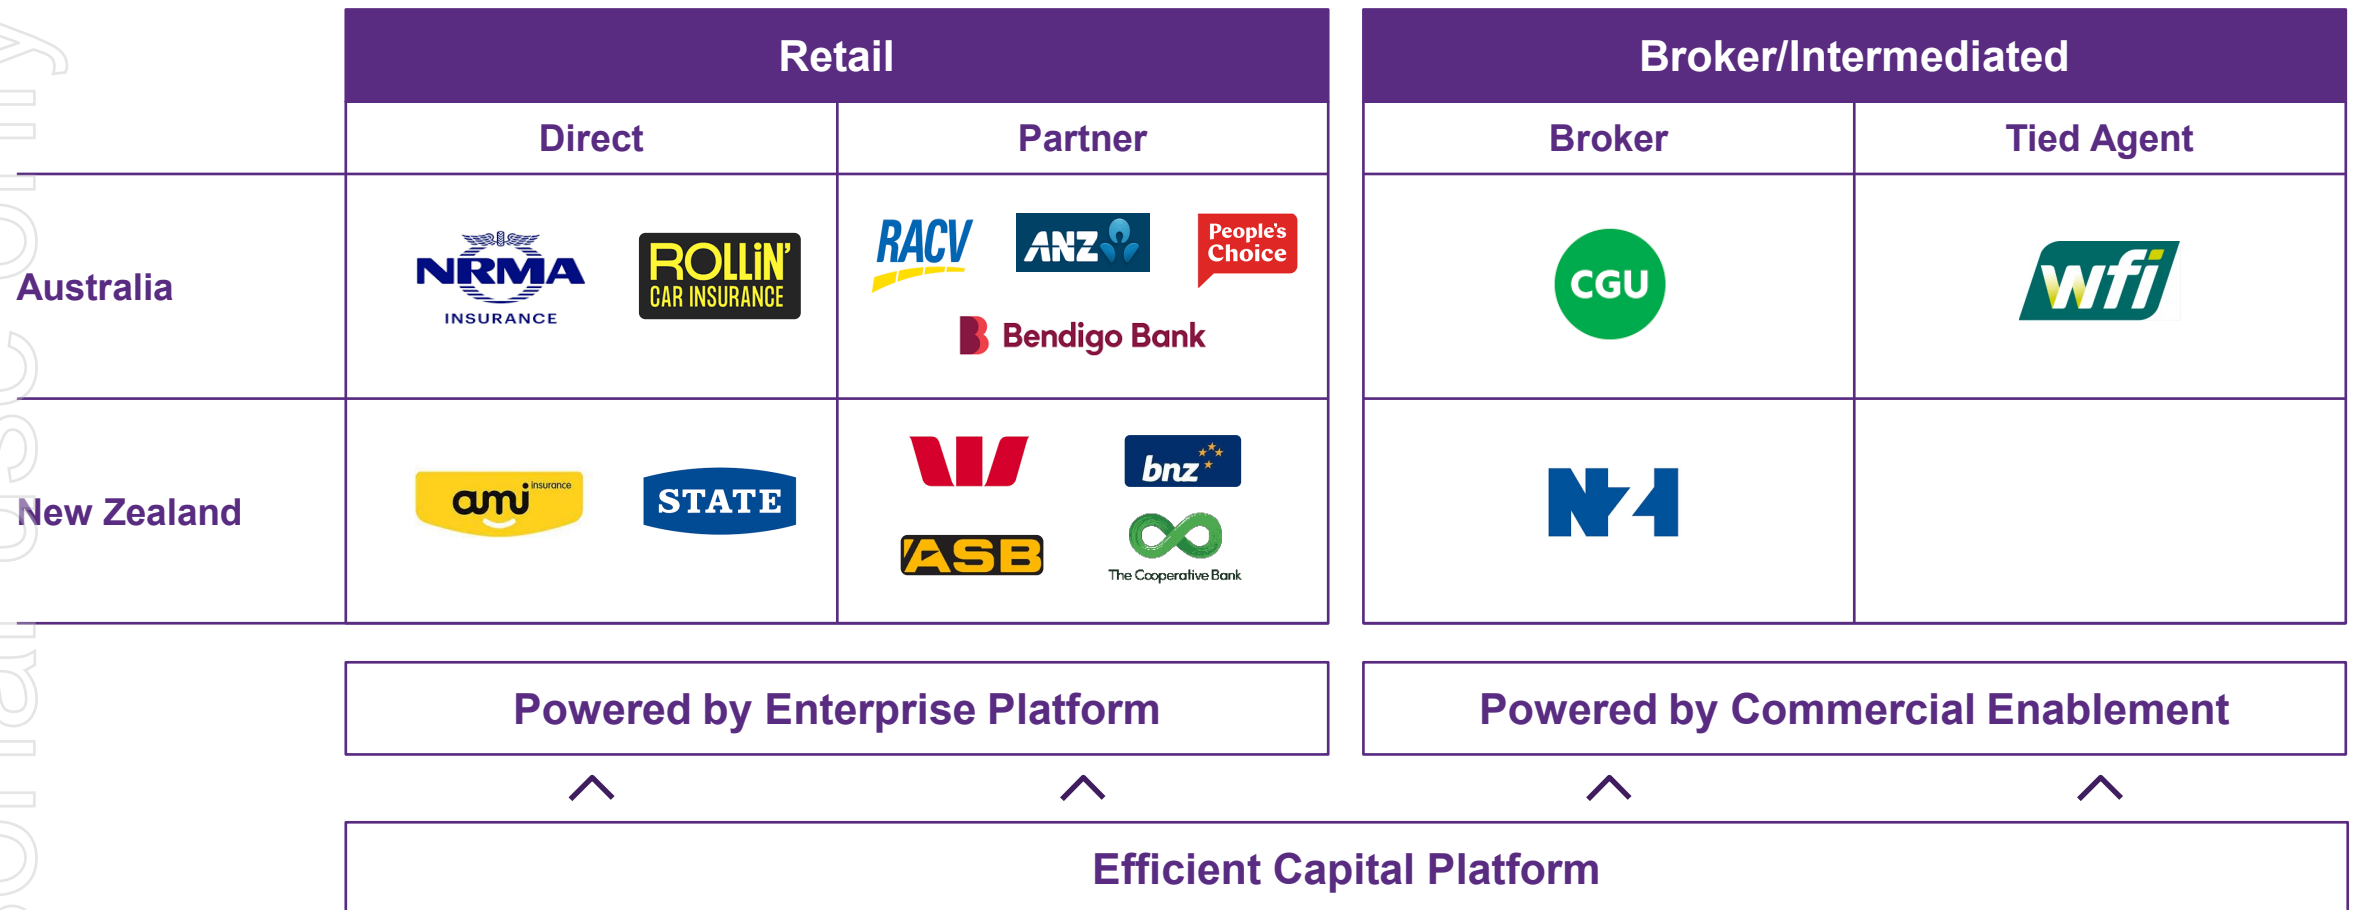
| | Retail | | Broker/Intermediated | |
|---|---|---|---|---|
| | Direct | Partner | Broker | Tied Agent |
| Australia | NRMA INSURANCE, ROLLiN' CAR INSURANCE | RACV, ANZ, People's Choice, Bendigo Bank | CGU | wfi |
| New Zealand | ami insurance, STATE | ASB, bnz, The Cooperative Bank | NZI | |

Powered by Enterprise Platform

Powered by Commercial Enablement

Efficient Capital Platform